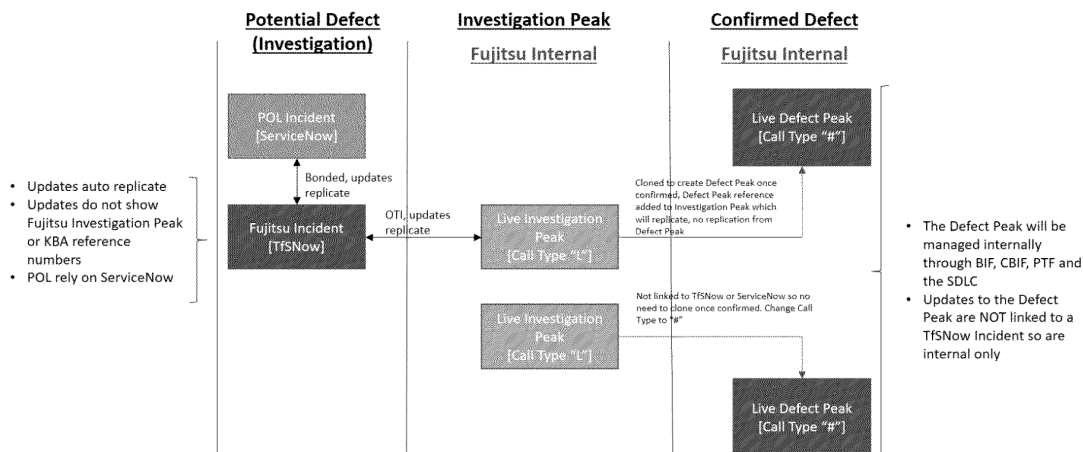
Potential Defect (Investigation)

Investigation Peak

Fujitsu Internal

Confirmed Defect

Fujitsu Internal

POL Incident [ServiceNow]

Bonded, updates replicate

Fujitsu Incident [TfSNow]

OTI, updates replicate

Live Investigation Peak [Call Type "L"]

Cloned to create Defect Peak once confirmed, Defect Peak reference added to Investigation Peak which will replicate, no replication from Defect Peak

Live Defect Peak [Call Type "#"]

Not linked to TfSNow or ServiceNow so no need to clone once confirmed. Change Call Type to "#"

Live Investigation Peak [Call Type "L"]

Live Defect Peak [Call Type "#"]

• Updates auto replicate
• Updates do not show Fujitsu Investigation Peak or KBA reference numbers
• POL rely on ServiceNow

• The Defect Peak will be managed internally through BIF, CBIF, PTF and the SDLC
• Updates to the Defect Peak are NOT linked to a TfSNow Incident so are internal only